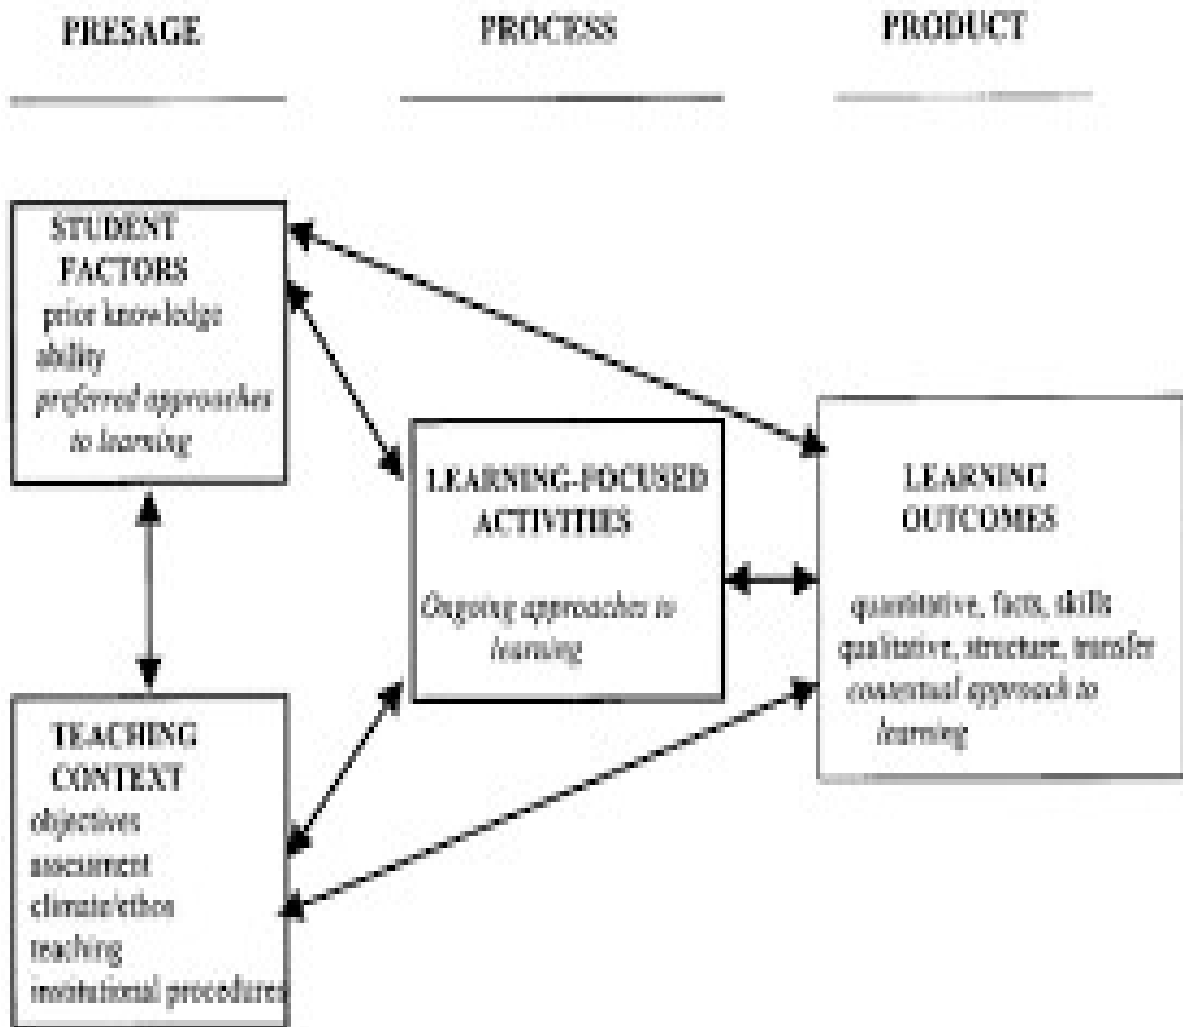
PRESAGE

PROCESS

PRODUCT

STUDENT FACTORS
prior knowledge
ability
preferred approaches to learning

LEARNING-FOCUSED ACTIVITIES
Ongoing approaches to learning

LEARNING OUTCOMES
quantitative, facts, skills
qualitative, structure, transfer
contextual approach to learning

TEACHING CONTEXT
objectives
assessment
climate/ethos
teaching
institutional procedures